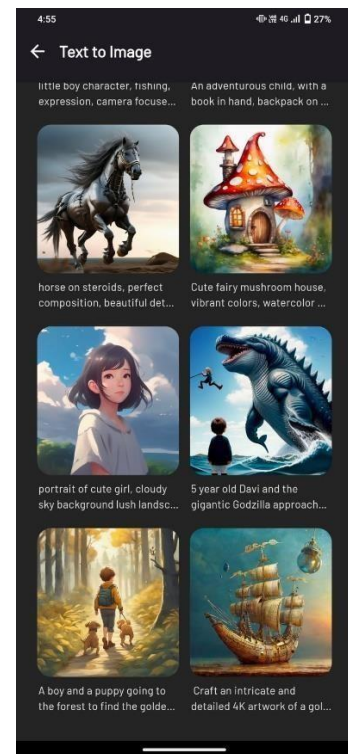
4:55

27%

Text to Image

little boy character, fishing, expression, camera focuse...

An adventurous child, with a book in hand, backpack on ...

horse on steroids, perfect composition, beautiful det...

Cute fairy mushroom house, vibrant colors, watercolor ...

portrait of cute girl, cloudy sky background lush landsc...

5 year old Davi and the gigantic Godzilla approach...

A boy and a puppy going to the forest to find the golde...

Craft an intricate and detailed 4K artwork of a gol...